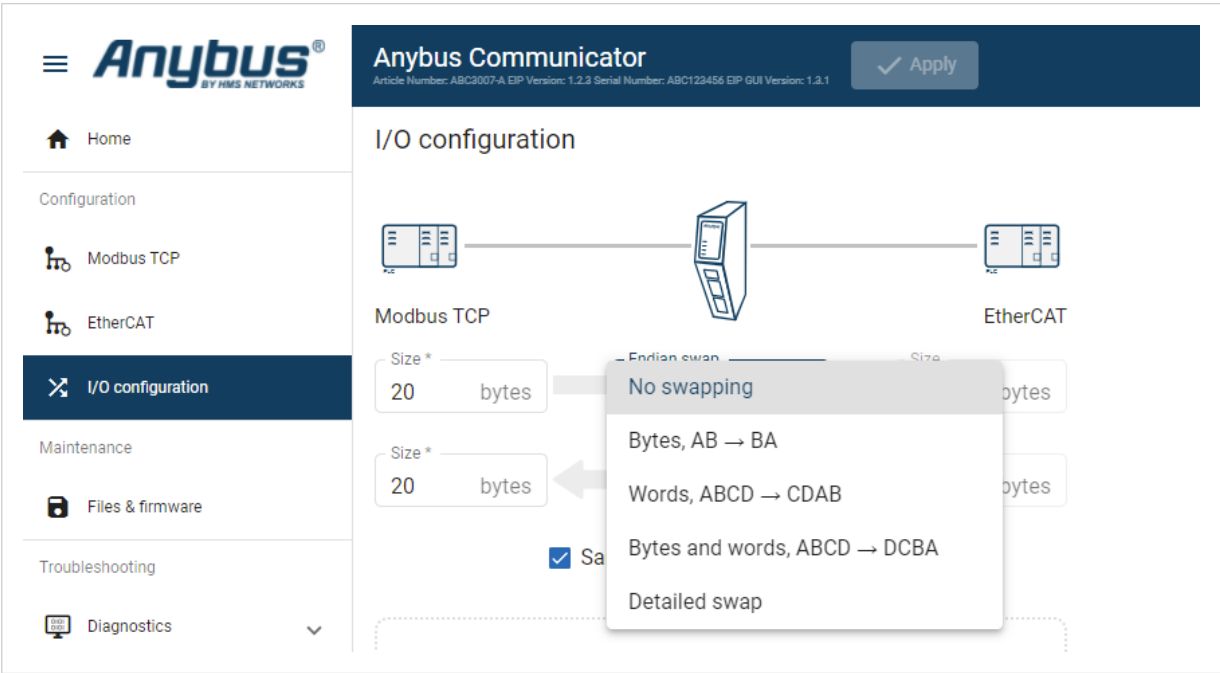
Anybus®
BY HMS NETWORKS

Anybus Communicator
Article Number: ABC3007-A EIP Version: 1.2.3 Serial Number: ABC123456 EIP GUI Version: 1.3.1

Apply

Home

Configuration

Modbus TCP

EtherCAT

I/O configuration

Maintenance

Files & firmware

Troubleshooting

Diagnostics

I/O configuration

PLC

Anybus

PLC

Modbus TCP

EtherCAT

Size *
20 bytes

Endian swap

Size
bytes

Size *
20 bytes

bytes

Sa

No swapping

Bytes, AB → BA

Words, ABCD → CDAB

Bytes and words, ABCD → DCBA

Detailed swap